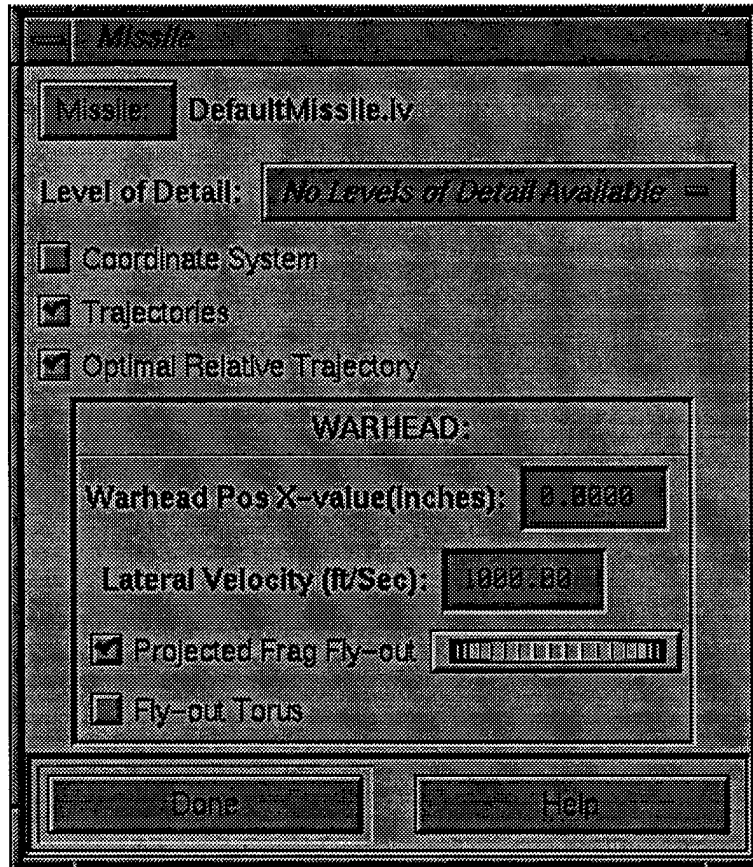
Missle

Missile: DefaultMissile.iv

Level of Detail: No Levels of Detail Available

Coordinate System

Trajectories

Optimal Relative Trajectory

WARHEAD:

Warhead Pos X-value(inches): 0.0000

Lateral Velocity (ft/Sec): 1000.00

Projected Frag Fly-out

Fly-out Torus

Done

Help